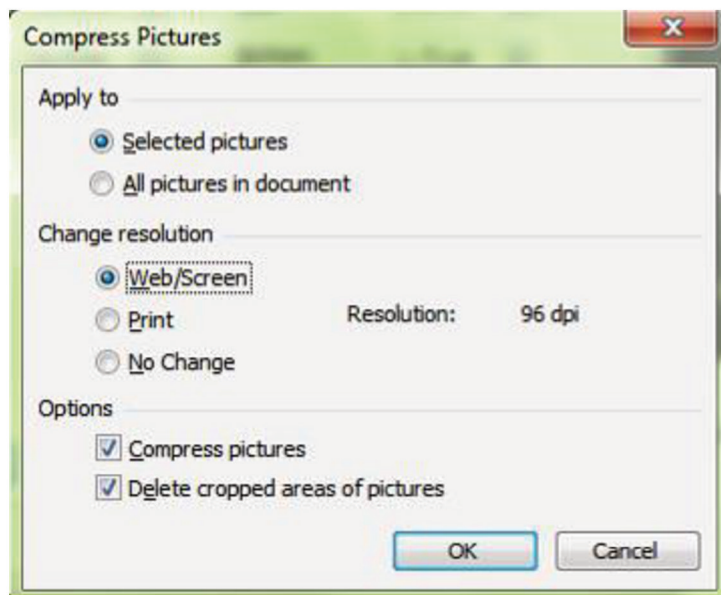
Compress Pictures

Apply to

Selected pictures

All pictures in document

Change resolution

Web/Screen

Print

No Change

Resolution: 96 dpi

Options

Compress pictures

Delete cropped areas of pictures

OK

Cancel